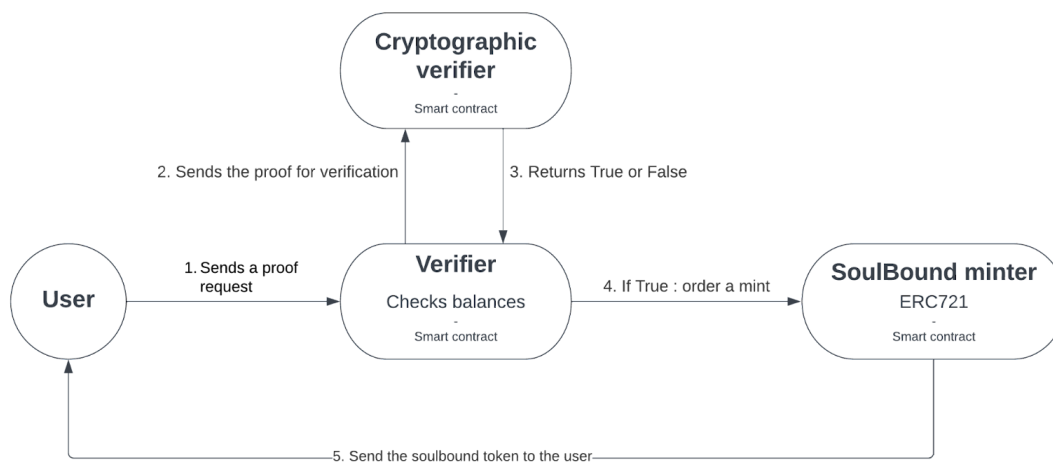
Cryptographic verifier
-
Smart contract

2. Sends the proof for verification

3. Returns True or False

User

1. Sends a proof request

Verifier
Checks balances
-
Smart contract

4. If True : order a mint

SoulBound minter
ERC721
-
Smart contract

5. Send the soulbound token to the user